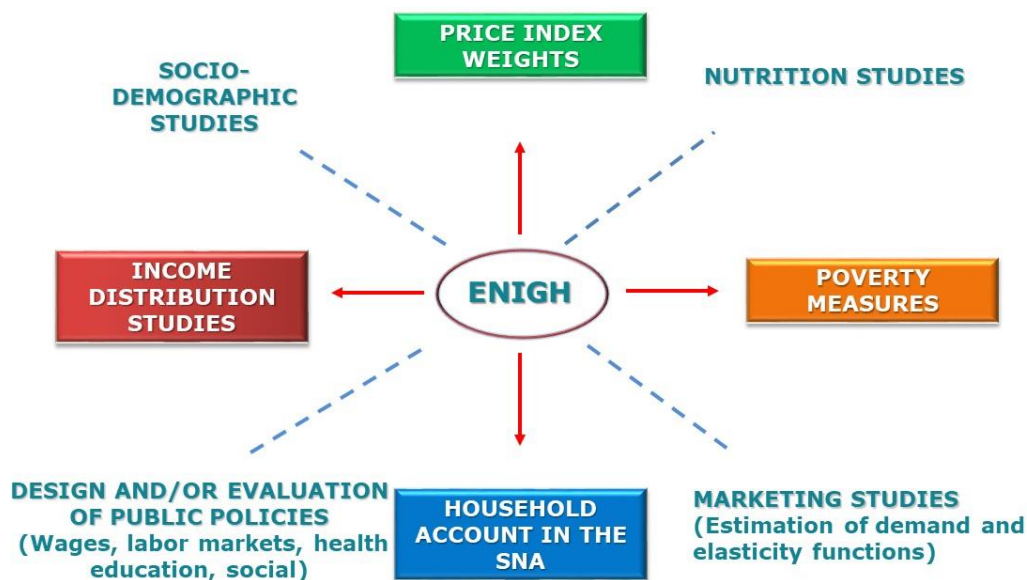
PRICE INDEX WEIGHTS

SOCIO-DEMOGRAPHIC STUDIES

NUTRITION STUDIES

INCOME DISTRIBUTION STUDIES

ENIGH

POVERTY MEASURES

DESIGN AND/OR EVALUATION OF PUBLIC POLICIES (Wages, labor markets, health education, social)

HOUSEHOLD ACCOUNT IN THE SNA

MARKETING STUDIES (Estimation of demand and elasticity functions)